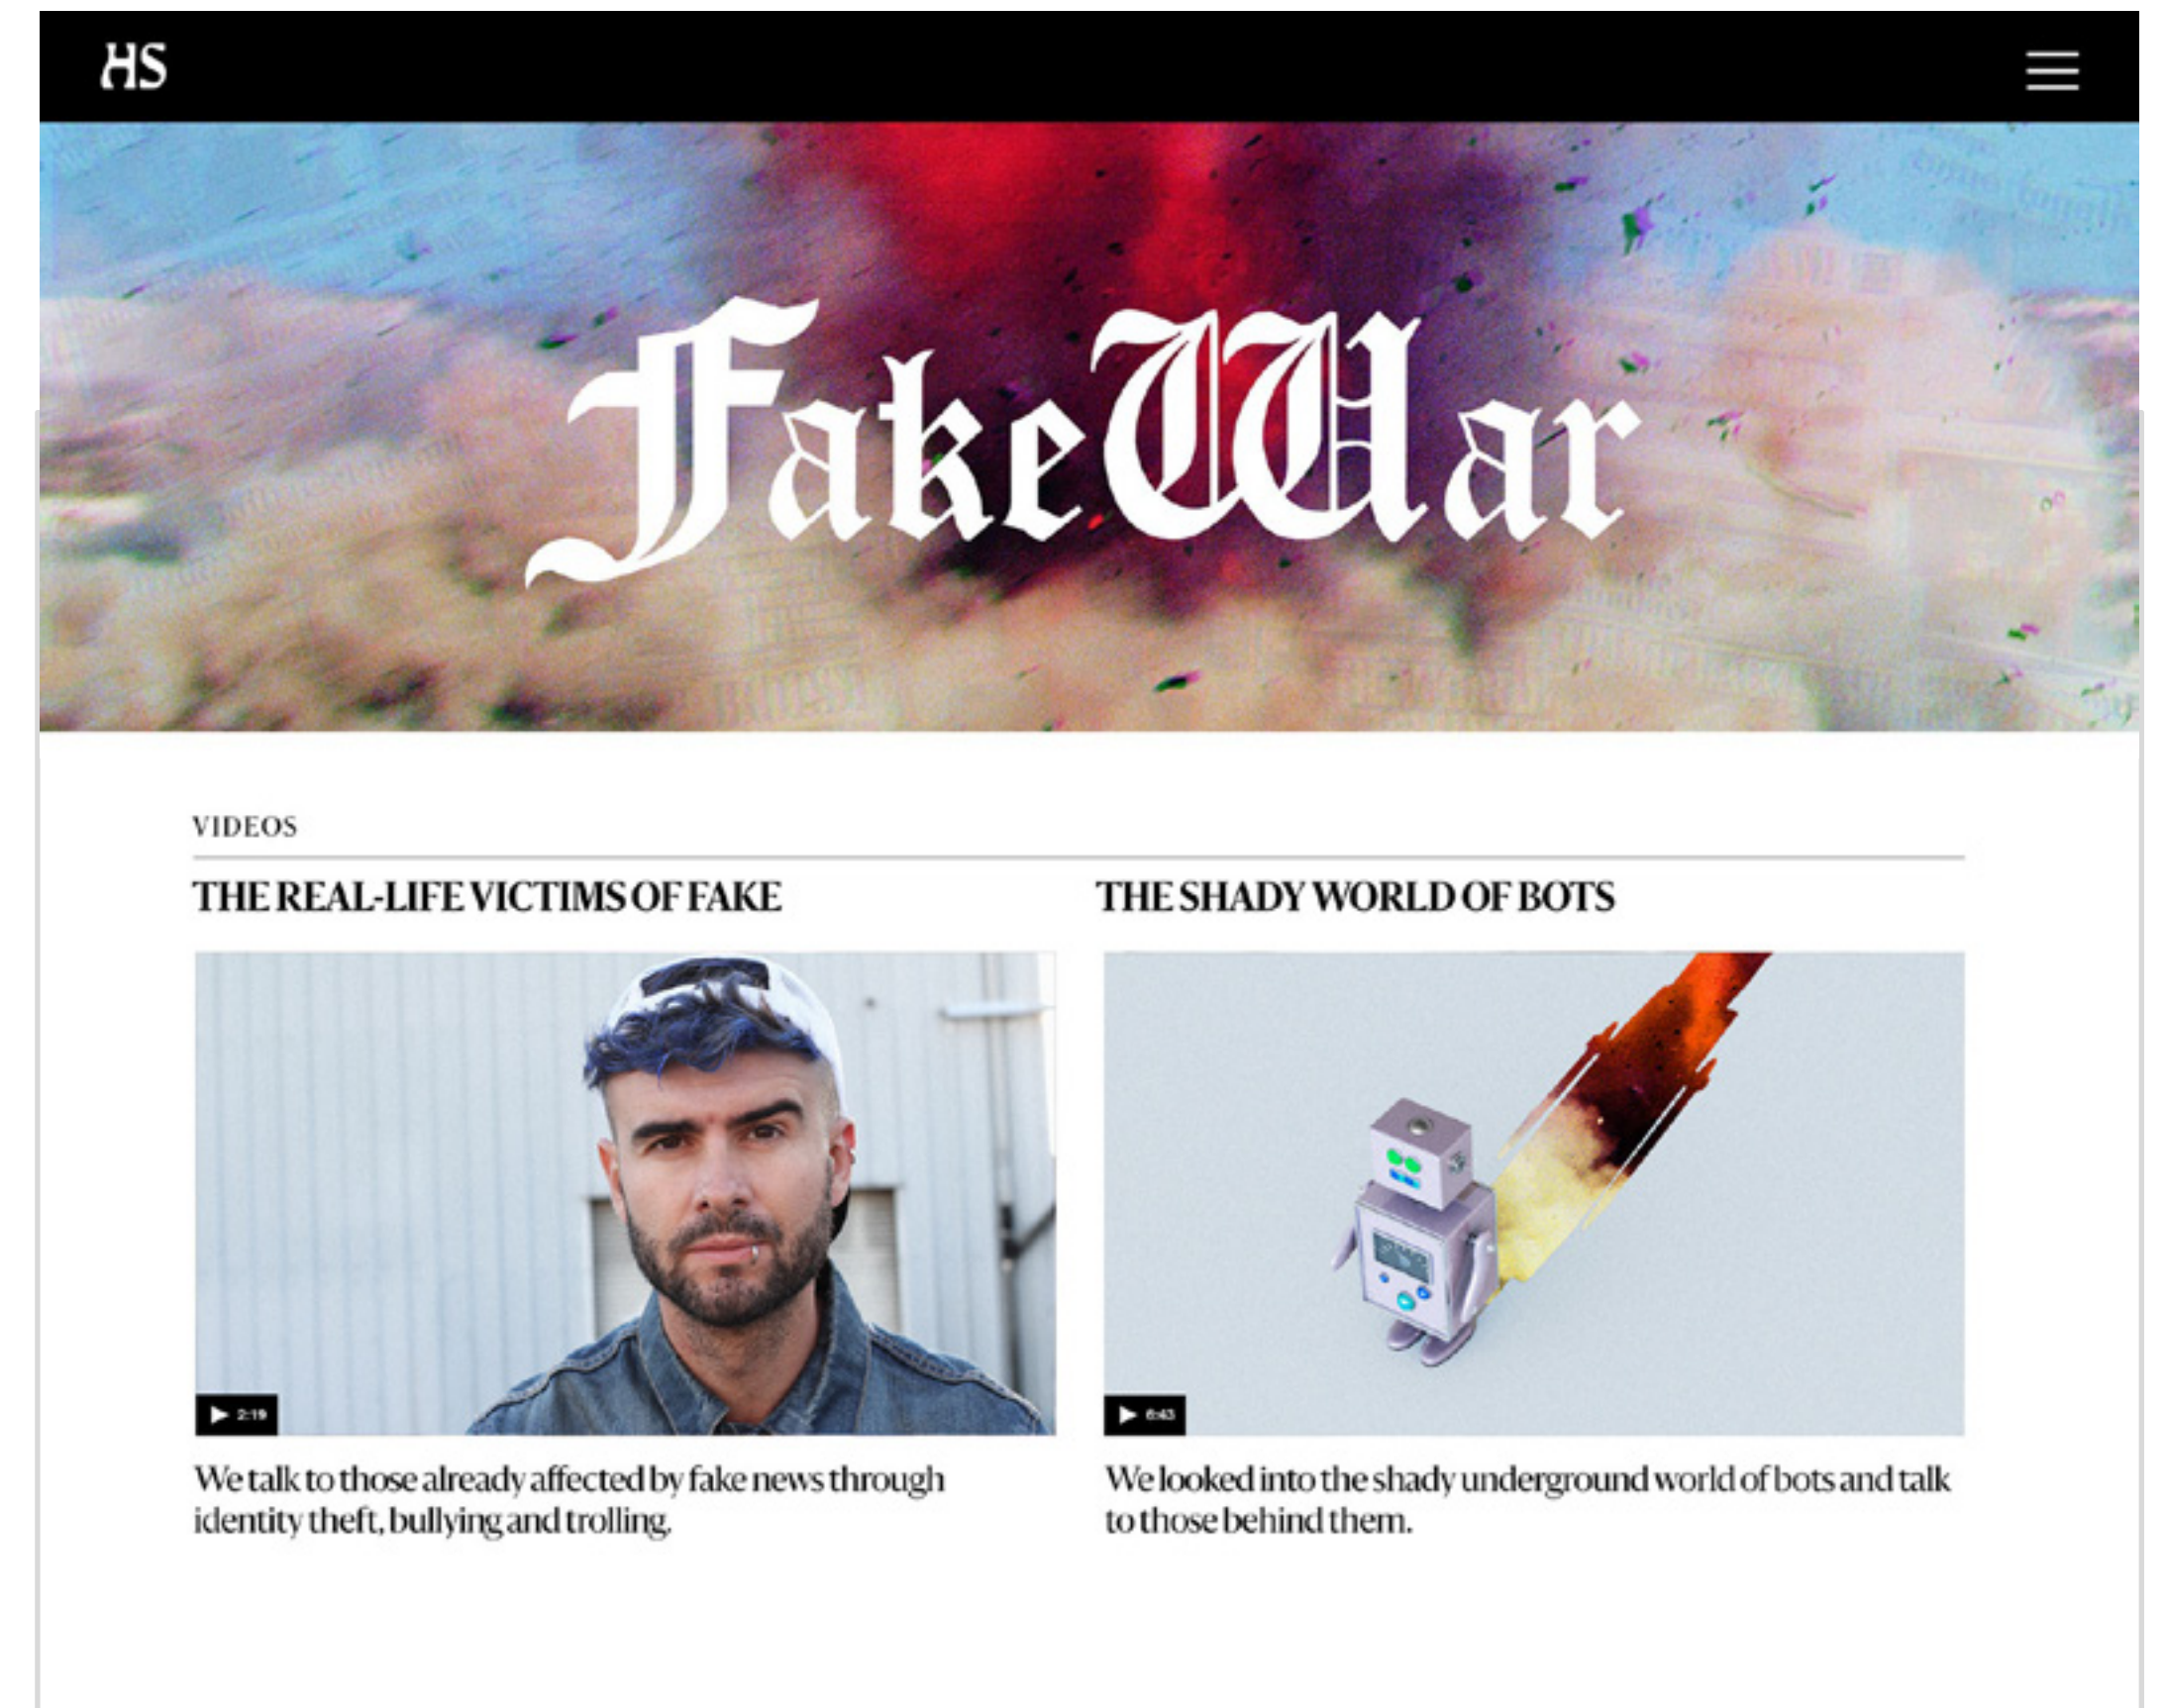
HS

FakeWar

VIDEOS

THE REAL-LIFE VICTIMS OF FAKE

2:19

We talk to those already affected by fake news through identity theft, bullying and trolling.

THE SHADY WORLD OF BOTS

6:43

We looked into the shady underground world of bots and talk to those behind them.